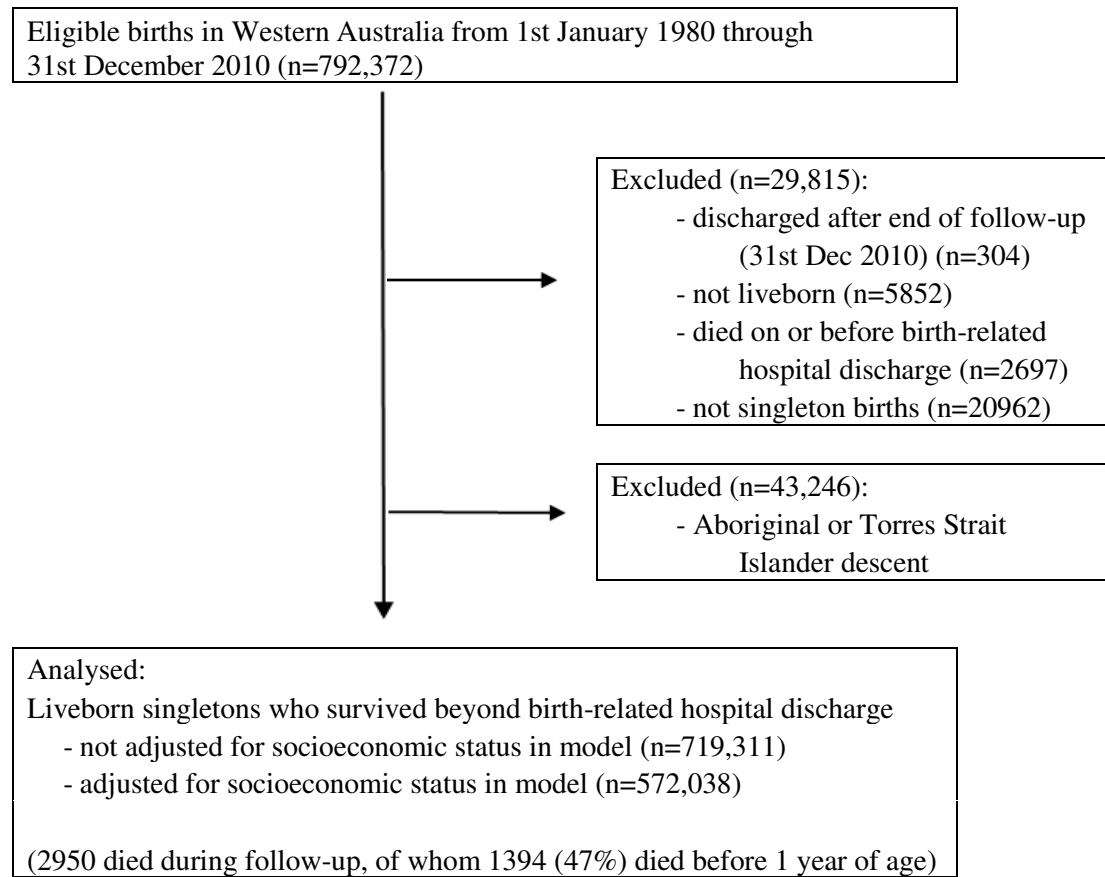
Eligible births in Western Australia from 1st January 1980 through 31st December 2010 (n=792,372)

Excluded (n=29,815):
- discharged after end of follow-up (31st Dec 2010) (n=304)
- not liveborn (n=5852)
- died on or before birth-related hospital discharge (n=2697)
- not singleton births (n=20962)

Excluded (n=43,246):
- Aboriginal or Torres Strait Islander descent

Analysed:
Liveborn singletons who survived beyond birth-related hospital discharge
- not adjusted for socioeconomic status in model (n=719,311)
- adjusted for socioeconomic status in model (n=572,038)

(2950 died during follow-up, of whom 1394 (47%) died before 1 year of age)